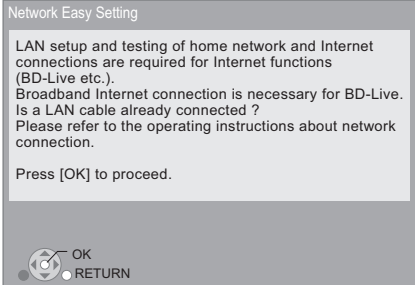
Network Easy Setting

LAN setup and testing of home network and Internet connections are required for Internet functions (BD-Live etc.).
Broadband Internet connection is necessary for BD-Live.
Is a LAN cable already connected ?
Please refer to the operating instructions about network connection.

Press [OK] to proceed.

OK
RETURN